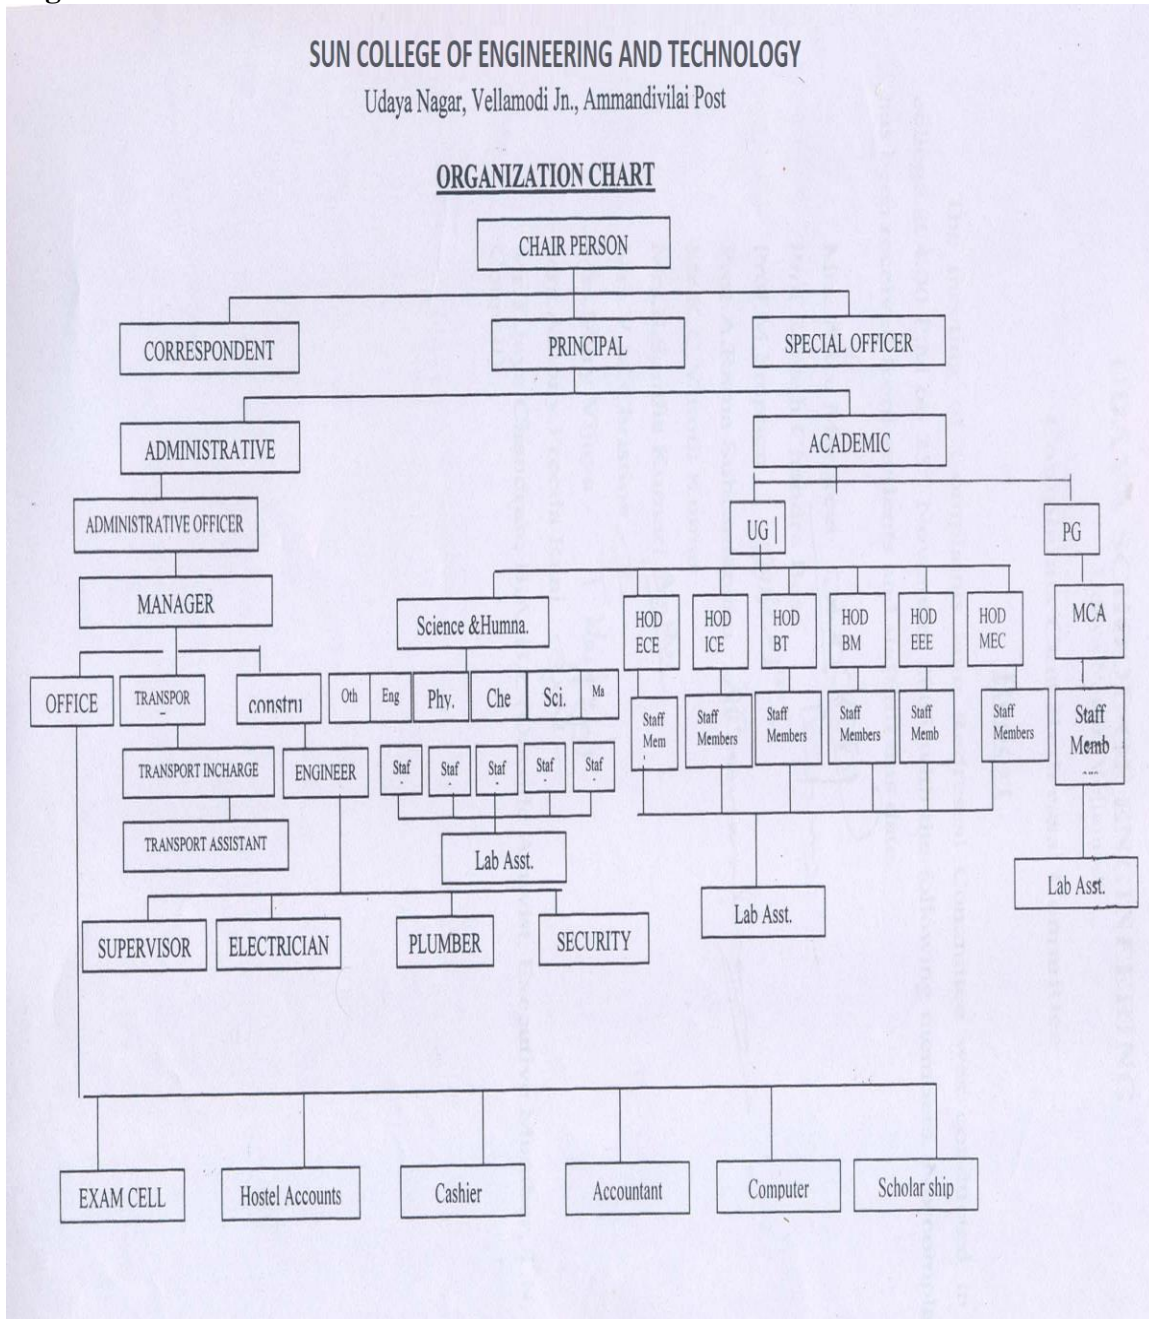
SUN COLLEGE OF ENGINEERING AND TECHNOLOGY
Udaya Nagar, Vellamodi Jn., Ammandivilai Post

ORGANIZATION CHART

CHAIR PERSON

CORRESPONDENT

PRINCIPAL

SPECIAL OFFICER

ADMINISTRATIVE

ACADEMIC

ADMINISTRATIVE OFFICER

UG

PG

MANAGER

Science &Humna.

HOD ECE

HOD ICE

HOD BT

HOD BM

HOD EEE

HOD MEC

MCA

OFFICE

TRANSPOR

constru

Oth

Eng

Phy.

Che

Sci.

Ma

Staff Mem

Staff Members

Staff Members

Staff Members

Staff Memb

Staff Members

Staff Memb

TRANSPORT INCHARGE

ENGINEER

Staf

Staf

Staf

Staf

Staf

TRANSPORT ASSISTANT

Lab Asst.

Lab Asst.

Lab Asst.

SUPERVISOR

ELECTRICIAN

PLUMBER

SECURITY

EXAM CELL

Hostel Accounts

Cashier

Accountant

Computer

Scholar ship